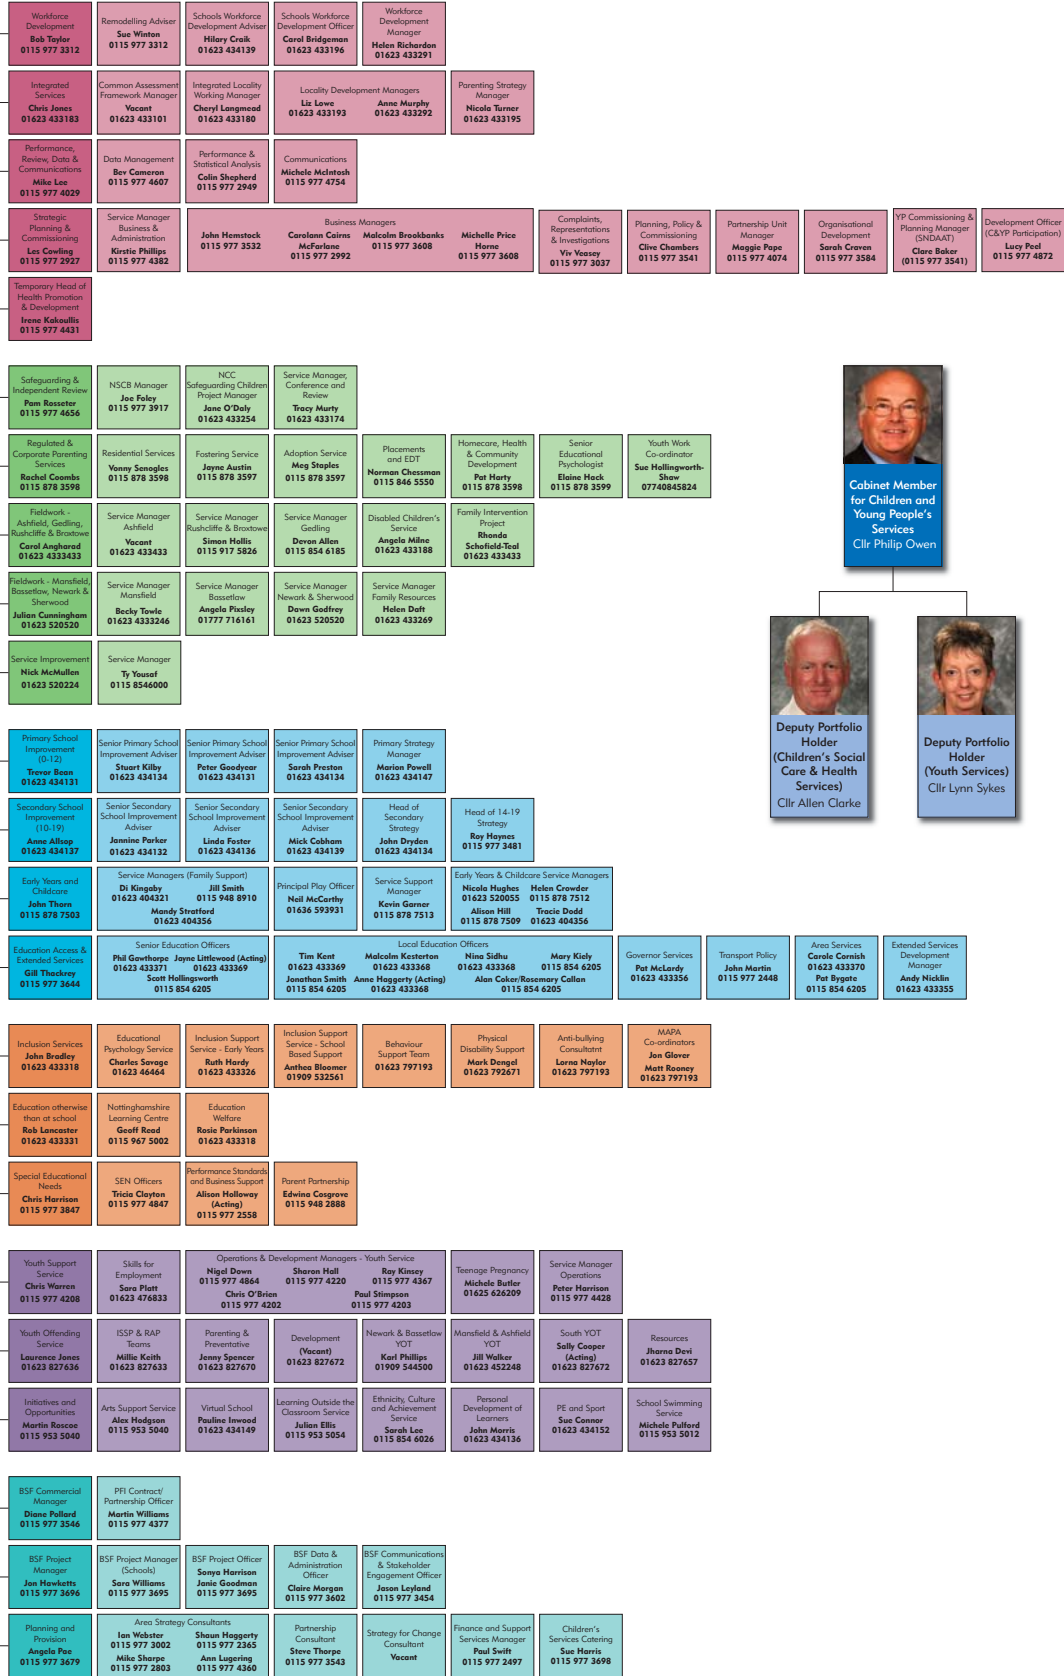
Workforce Development
Bob Taylor
0115 977 3312

Remodelling Adviser
Sue Winton
0115 977 3312

Schools Workforce Development Adviser
Hilary Craik
01623 434139

Schools Workforce Development Officer
Carol Bridgeman
01623 433196

Workforce Development Manager
Helen Richardson
01623 433291

Integrated Services
Chris Jones
01623 433183

Common Assessment Framework Manager
Vacant
01623 433101

Integrated Locality Working Manager
Cheryl Longmead
01623 433180

Locality Development Managers
Liz Lowe
01623 433193
Anne Murphy
01623 433292

Parenting Strategy Manager
Nicola Turner
01623 433195

Performance, Review, Data & Communications
Mike Lee
0115 977 4029

Data Management
Bev Cameron
0115 977 4607

Performance & Statistical Analysis
Colin Shepherd
0115 977 2949

Communications
Michele McIntosh
0115 977 4754

Strategic Planning & Commissioning
Les Cowling
0115 977 2927

Service Manager Business & Administration
Kirstie Phillips
0115 977 4382

Business Managers
John Hemstock
0115 977 3532
Carolann Cairns McFarlane
0115 977 2992
Malcolm Brookbanks
0115 977 3608
Michelle Price Horne
0115 977 3608

Complaints, Representations & Investigations
Viv Veasey
0115 977 3037

Planning, Policy & Commissioning
Clive Chambers
0115 977 3541

Partnership Unit Manager
Maggie Pape
0115 977 4074

Organisational Development
Sarah Craven
0115 977 3584

YP Commissioning & Planning Manager (SNDAAT)
Clare Baker
(0115 977 3541)

Development Officer (C&YP Participation)
Lucy Peel
0115 977 4872

Temporary Head of Health Promotion & Development
Irene Kakoullis
0115 977 4431

Safeguarding & Independent Review
Pam Rosseter
0115 977 4656

NSCB Manager
Joe Foley
0115 977 3917

NCC Safeguarding Children Project Manager
Jane O'Daly
01623 433254

Service Manager, Conference and Review
Tracy Murty
01623 433174

Regulated & Corporate Parenting Services
Rachel Coombs
0115 878 3598

Residential Services
Vonny Senogles
0115 878 3598

Fostering Service
Jayne Austin
0115 878 3597

Adoption Service
Meg Staples
0115 878 3597

Placements and EDT
Norman Chessman
0115 846 5550

Homecare, Health & Community Development
Pat Harty
0115 878 3598

Senior Educational Psychologist
Elaine Hack
0115 878 3599

Youth Work Co-ordinator
Sue Hollingworth-Shaw
07740845824

Fieldwork - Ashfield, Gedling, Rushcliffe & Broxtowe
Carol Angharad
01623 4333433

Service Manager Ashfield
Vacant
01623 433433

Service Manager Rushcliffe & Broxtowe
Simon Hollis
0115 917 5826

Service Manager Gedling
Devon Allen
0115 854 6185

Disabled Children's Service
Angela Milne
01623 433188

Family Intervention Project
Rhonda Schofield-Teal
01623 433433

Fieldwork - Mansfield, Bassetlaw, Newark & Sherwood
Julian Cunningham
01623 520520

Service Manager Mansfield
Becky Towle
01623 4333246

Service Manager Bassetlaw
Angela Pixsley
01777 716161

Service Manager Newark & Sherwood
Dawn Godfrey
01623 520520

Service Manager Family Resources
Helen Daft
01623 433269

Service Improvement
Nick McMullen
01623 520224

Service Manager
Ty Yousaf
0115 8546000

Cabinet Member for Children and Young People's Services
Cllr Philip Owen

Deputy Portfolio Holder (Children's Social Care & Health Services)
Cllr Allen Clarke

Deputy Portfolio Holder (Youth Services)
Cllr Lynn Sykes

Primary School Improvement (0-12)
Trevor Bean
01623 434131

Senior Primary School Improvement Adviser
Stuart Kilby
01623 434134

Senior Primary School Improvement Adviser
Peter Goodyear
01623 434131

Senior Primary School Improvement Adviser
Sarah Preston
01623 434134

Primary Strategy Manager
Marion Powell
01623 434147

Secondary School Improvement (10-19)
Anne Allsop
01623 434137

Senior Secondary School Improvement Adviser
Jannine Parker
01623 434132

Senior Secondary School Improvement Adviser
Linda Foster
01623 434136

Senior Secondary School Improvement Adviser
Mick Cobham
01623 434139

Head of Secondary Strategy
John Dryden
01623 434134

Head of 14-19 Strategy
Roy Haynes
0115 977 3481

Early Years and Childcare
John Thorn
0115 878 7503

Service Managers (Family Support)
Di Kingaby
01623 404321
Jill Smith
0115 948 8910
Mandy Stratford
01623 404356

Principal Play Officer
Neil McCarthy
01636 593931

Service Support Manager
Kevin Garner
0115 878 7513

Early Years & Childcare Service Managers
Nicola Hughes
01623 520055
Helen Crowder
0115 878 7512
Alison Hill
0115 878 7509
Trocie Dodd
01623 404356

Education Access & Extended Services
Gill Thackrey
0115 977 3644

Senior Education Officers
Phil Gawthorpe
01623 433371
Jayne Littlewood (Acting)
01623 433369
Scott Hollingsworth
0115 854 6205

Local Education Officers
Tim Kent
01623 433369
Jonathan Smith
0115 854 6205
Malcolm Kesterton
01623 433368
Anne Haggerty (Acting)
01623 433368
Nina Sidhu
01623 433368
Alan Coker/Rosemary Callan
0115 854 6205
Mary Kiely
0115 854 6205

Governor Services
Pat McLardy
01623 433356

Transport Policy
John Martin
0115 977 2448

Area Services
Carole Cornish
01623 433370
Pat Bygate
0115 854 6205

Extended Services Development Manager
Andy Nicklin
01623 433355

Inclusion Services
John Bradley
01623 433318

Educational Psychology Service
Charles Savage
01623 46464

Inclusion Support Service - Early Years
Ruth Hardy
01623 433326

Inclusion Support Service - School Based Support
Anthea Bloomer
01909 532561

Behaviour Support Team
01623 797193

Physical Disability Support
Mark Dengel
01623 792671

Anti-bullying Consultant
Lorna Naylor
01623 797193

MAPA Co-ordinators
Jon Glover
Matt Rooney
01623 797193

Education otherwise than at school
Rob Lancaster
01623 433331

Nottinghamshire Learning Centre
Geoff Read
0115 967 5002

Education Welfare
Rosie Parkinson
01623 433318

Special Educational Needs
Chris Harrison
0115 977 3847

SEN Officers
Tricia Clayton
0115 977 4847

Performance Standards and Business Support
Alison Holloway (Acting)
0115 977 2558

Parent Partnership
Edwina Cosgrove
0115 948 2888

Youth Support Service
Chris Warren
0115 977 4208

Skills for Employment
Sara Platt
01623 476833

Operations & Development Managers - Youth Service
Nigel Down
0115 977 4864
Sharon Hall
0115 977 4220
Ray Kinsey
0115 977 4367
Chris O'Brien
0115 977 4202
Paul Stimpson
0115 977 4203

Teenage Pregnancy
Michele Butler
01625 626209

Service Manager Operations
Peter Harrison
0115 977 4428

Youth Offending Service
Laurence Jones
01623 827636

ISSP & RAP Teams
Millie Keith
01623 827633

Parenting & Preventative
Jenny Spencer
01623 827670

Development
(Vacant)
01623 827672

Newark & Bassetlaw YOT
Karl Phillips
01909 544500

Mansfield & Ashfield YOT
Jill Walker
01623 452248

South YOT
Sally Cooper (Acting)
01623 827672

Resources
Jharna Devi
01623 827657

Initiatives and Opportunities
Martin Roscoe
0115 953 5040

Arts Support Service
Alex Hodgson
0115 953 5040

Virtual School
Pauline Inwood
01623 434149

Learning Outside the Classroom Service
Julian Ellis
0115 953 5054

Ethnicity, Culture and Achievement Service
Sarah Lee
0115 854 6026

Personal Development of Learners
John Morris
01623 434136

PE and Sport
Sue Connor
01623 434152

School Swimming Service
Michele Pulford
0115 953 5012

BSF Commercial Manager
Diane Pollard
0115 977 3546

PFI Contract/ Partnership Officer
Martin Williams
0115 977 4377

BSF Project Manager
Jon Hawketts
0115 977 3696

BSF Project Manager (Schools)
Sara Williams
0115 977 3695

BSF Project Officer
Sonya Harrison
Janie Goodman
0115 977 3695

BSF Data & Administration Officer
Claire Morgan
0115 977 3602

BSF Communications & Stakeholder Engagement Officer
Jason Leyland
0115 977 3454

Planning and Provision
Angela Poe
0115 977 3679

Area Strategy Consultants
Ian Webster
0115 977 3002
Shaun Haggerty
0115 977 2365
Mike Sharpe
0115 977 2803
Ann Lugering
0115 977 4360

Partnership Consultant
Steve Thorpe
0115 977 3543

Strategy for Change Consultant
Vacant

Finance and Support Services Manager
Paul Swift
0115 977 2497

Children's Services Catering
Sue Harris
0115 977 3698